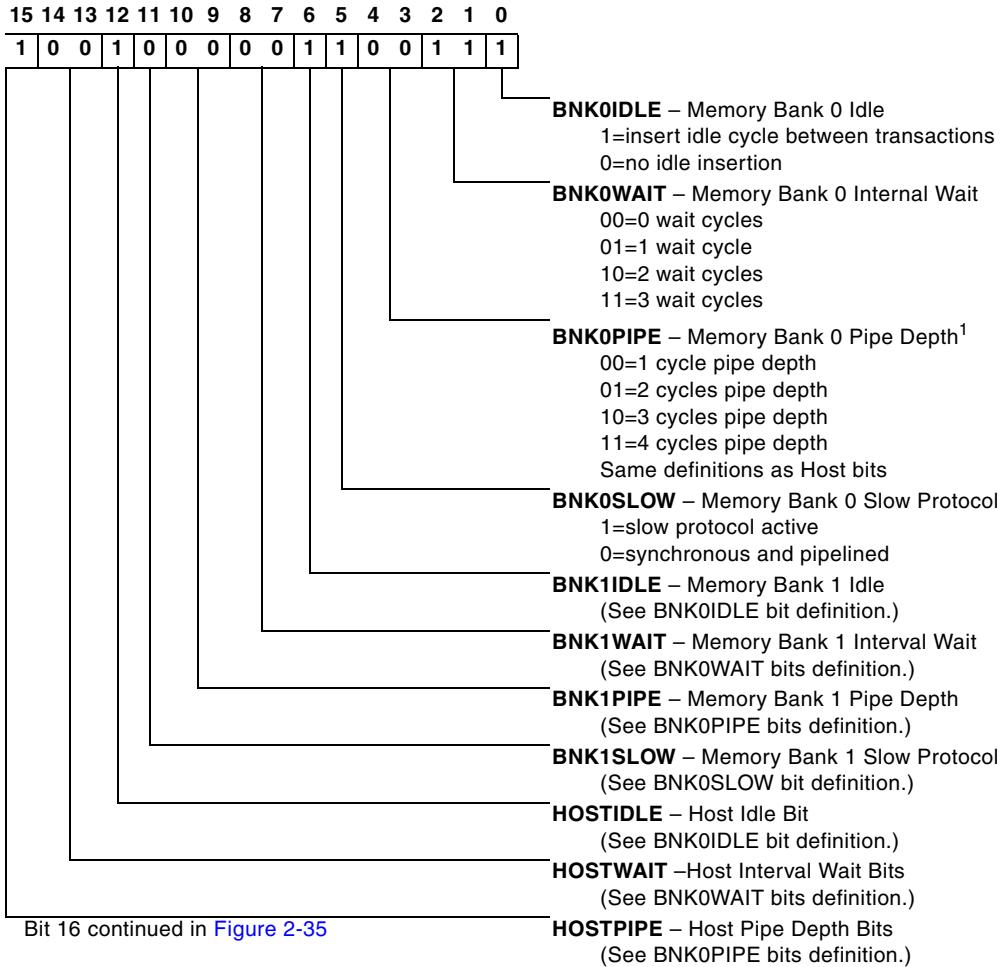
| 15 | 14 | 13 | 12 | 11 | 10 | 9 | 8 | 7 | 6 | 5 | 4 | 3 | 2 | 1 | 0 |
|---|---|---|---|---|---|---|---|---|---|---|---|---|---|---|---|
| 1 | 0 | 0 | 1 | 0 | 0 | 0 | 0 | 1 | 1 | 0 | 0 | 1 | 1 | 1 | |

**BNK0IDLE** – Memory Bank 0 Idle
1=insert idle cycle between transactions
0=no idle insertion

**BNK0WAIT** – Memory Bank 0 Internal Wait
00=0 wait cycles
01=1 wait cycle
10=2 wait cycles
11=3 wait cycles

**BNK0PIPE** – Memory Bank 0 Pipe Depth$^1$
00=1 cycle pipe depth
01=2 cycles pipe depth
10=3 cycles pipe depth
11=4 cycles pipe depth
Same definitions as Host bits

**BNK0SLOW** – Memory Bank 0 Slow Protocol
1=slow protocol active
0=synchronous and pipelined

**BNK1IDLE** – Memory Bank 1 Idle
(See BNK0IDLE bit definition.)

**BNK1WAIT** – Memory Bank 1 Interval Wait
(See BNK0WAIT bits definition.)

**BNK1PIPE** – Memory Bank 1 Pipe Depth
(See BNK0PIPE bits definition.)

**BNK1SLOW** – Memory Bank 1 Slow Protocol
(See BNK0SLOW bit definition.)

**HOSTIDLE** – Host Idle Bit
(See BNK0IDLE bit definition.)

**HOSTWAIT** –Host Interval Wait Bits
(See BNK0WAIT bits definition.)

Bit 16 continued in Figure 2-35

**HOSTPIPE** – Host Pipe Depth Bits
(See BNK0PIPE bits definition.)